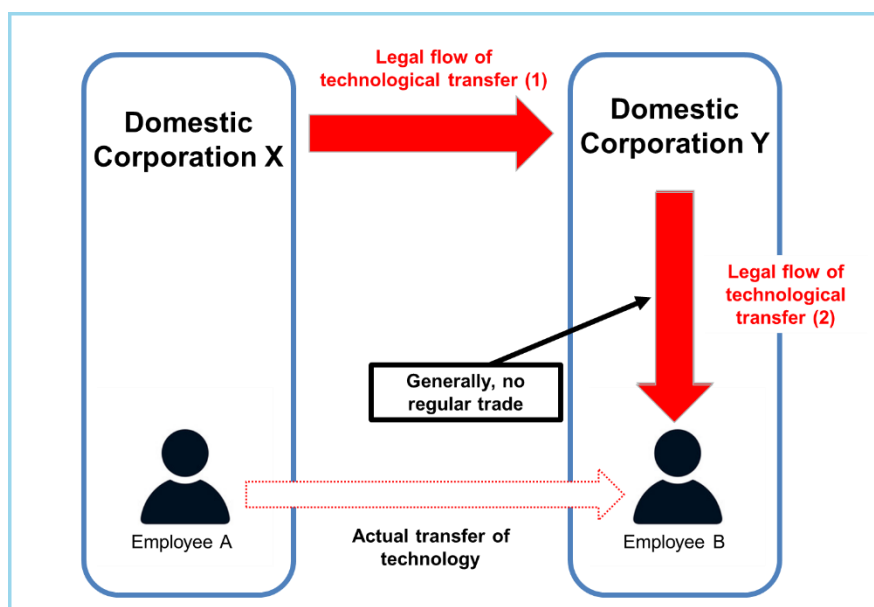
Legal flow of technological transfer (1)

Domestic Corporation X

Domestic Corporation Y

Legal flow of technological transfer (2)

Generally, no regular trade

Employee A

Actual transfer of technology

Employee B